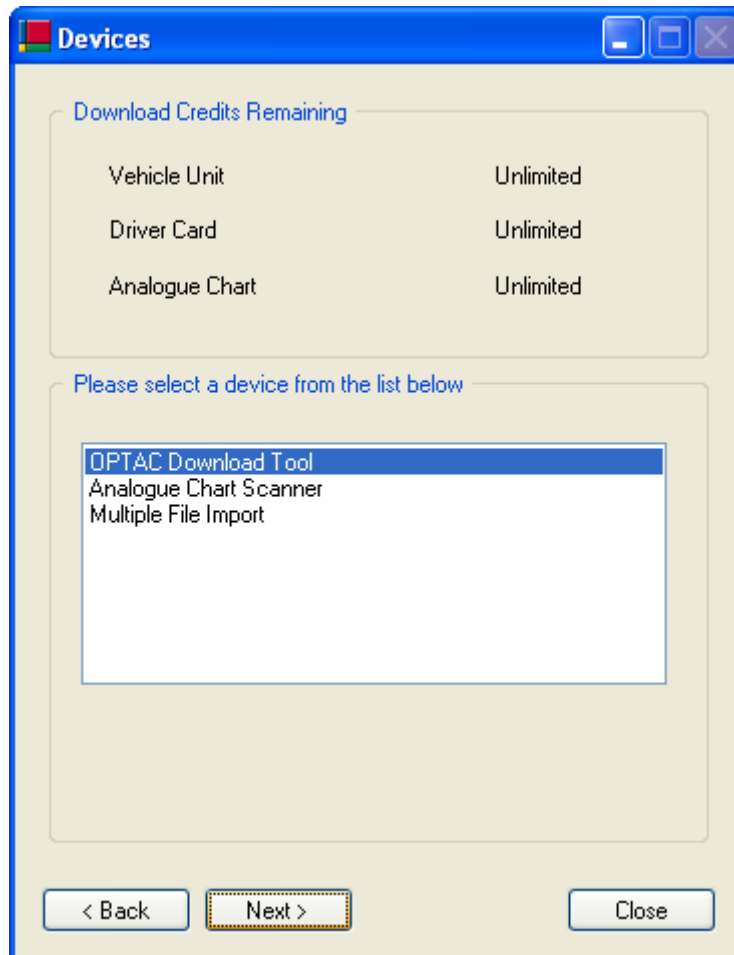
Devices

Download Credits Remaining

| | |
|---|---|
| Vehicle Unit | Unlimited |
| Driver Card | Unlimited |
| Analogue Chart | Unlimited |

Please select a device from the list below

OPTAC Download Tool
Analogue Chart Scanner
Multiple File Import

< Back
Next >
Close